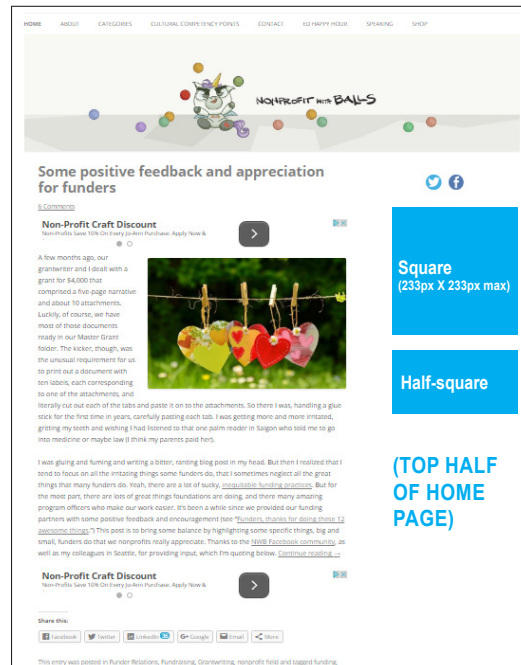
HOME ABOUT CATEGORIES CULTURAL COMPETENCY POINTS CONTACT ED HAPPY HOUR SPEAKING SHOP

NONPROFIT WITH BALLS

Some positive feedback and appreciation for funders

6 Comments

Non-Profit Craft Discount
Non-Profits Save 10% On Every Jo-Ann Purchase. Apply Now &

A few months ago, our grantwriter and I dealt with a grant for $4,000 that comprised a five-page narrative and about 10 attachments. Luckily, of course, we have most of those documents ready in our Master Grant folder. The kicker, though, was the unusual requirement for us to print out a document with ten labels, each corresponding to one of the attachments, and literally cut out each of the tabs and paste it on to the attachments. So there I was, handling a glue stick for the first time in years, carefully pasting each tab. I was getting more and more irritated, gritting my teeth and wishing I had listened to that one palm reader in Saigon who told me to go into medicine or maybe law (I think my parents paid her).

I was gluing and fuming and writing a bitter, ranting blog post in my head. But then I realized that I tend to focus on all the irritating things some funders do, that I sometimes neglect all the great things that many funders do. Yeah, there are a lot of sucky, inequitable funding practices. But for the most part, there are lots of great things foundations are doing, and there many amazing program officers who make our work easier. It's been a while since we provided our funding partners with some positive feedback and encouragement (see "Funders, thanks for doing these 12 awesome things.") This post is to bring some balance by highlighting some specific things, big and small, funders do that we nonprofits really appreciate. Thanks to the NWB Facebook community, as well as my colleagues in Seattle, for providing input, which I'm quoting below. Continue reading →

Non-Profit Craft Discount
Non-Profits Save 10% On Every Jo-Ann Purchase. Apply Now &

Share this:
Facebook Twitter LinkedIn 36 Google Email More

This entry was posted in Funder Relations, Fundraising, Grantwriting, nonprofit field and tagged funding

Square
(233px X 233px max)

Half-square

(TOP HALF OF HOME PAGE)